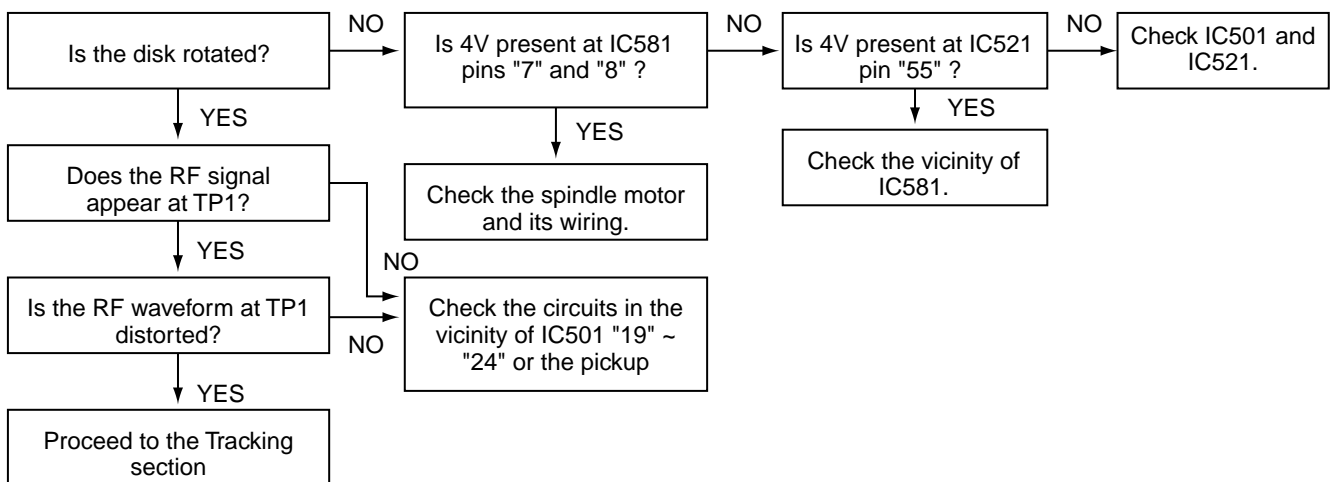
Is the disk rotated?

NO

Is 4V present at IC581 pins "7" and "8" ?

NO

Is 4V present at IC521 pin "55" ?

NO

Check IC501 and IC521.

YES

YES

YES

Check the vicinity of IC581.

Does the RF signal appear at TP1?

Check the spindle motor and its wiring.

YES

NO

Is the RF waveform at TP1 distorted?

NO

Check the circuits in the vicinity of IC501 "19" ~ "24" or the pickup

YES

Proceed to the Tracking section